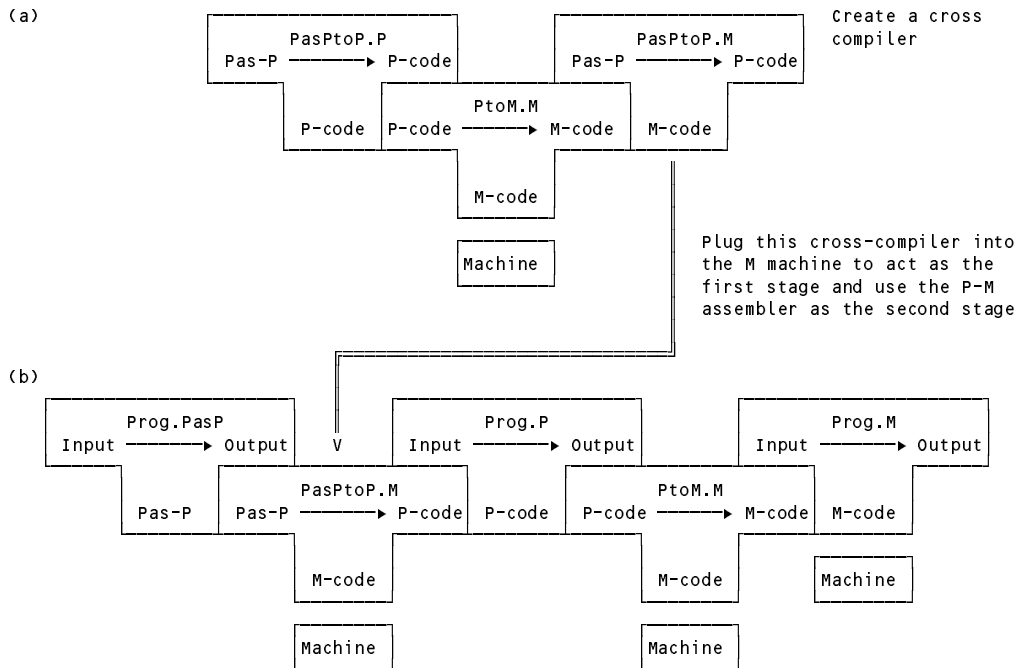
(a)

Create a cross compiler

PasPtoP.P
Pas-P ──────► P-code

PasPtoP.M
Pas-P ──────► P-code

PtoM.M
P-code P-code ──────► M-code M-code

M-code

Machine

Plug this cross-compiler into the M machine to act as the first stage and use the P-M assembler as the second stage

(b)

Prog.PasP
Input ──────► Output

V

Prog.P
Input ──────► Output

Prog.M
Input ──────► Output

PasPtoP.M
Pas-P Pas-P ──────► P-code P-code

PtoM.M
P-code ──────► M-code M-code

M-code

M-code

Machine

Machine

Machine